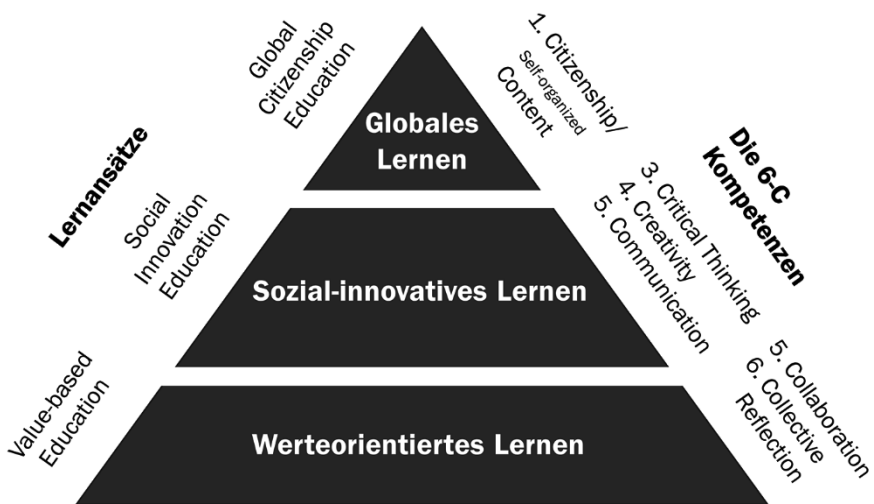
Lernansätze

Global Citizenship Education

Globales Lernen

1. Citizenship/ Self-organized Content

Die 6-C Kompetenzen

Social Innovation Education

Sozial-innovatives Lernen

3. Critical Thinking
4. Creativity
5. Communication

Value-based Education

Werteorientiertes Lernen

5. Collaboration
6. Collective Reflection